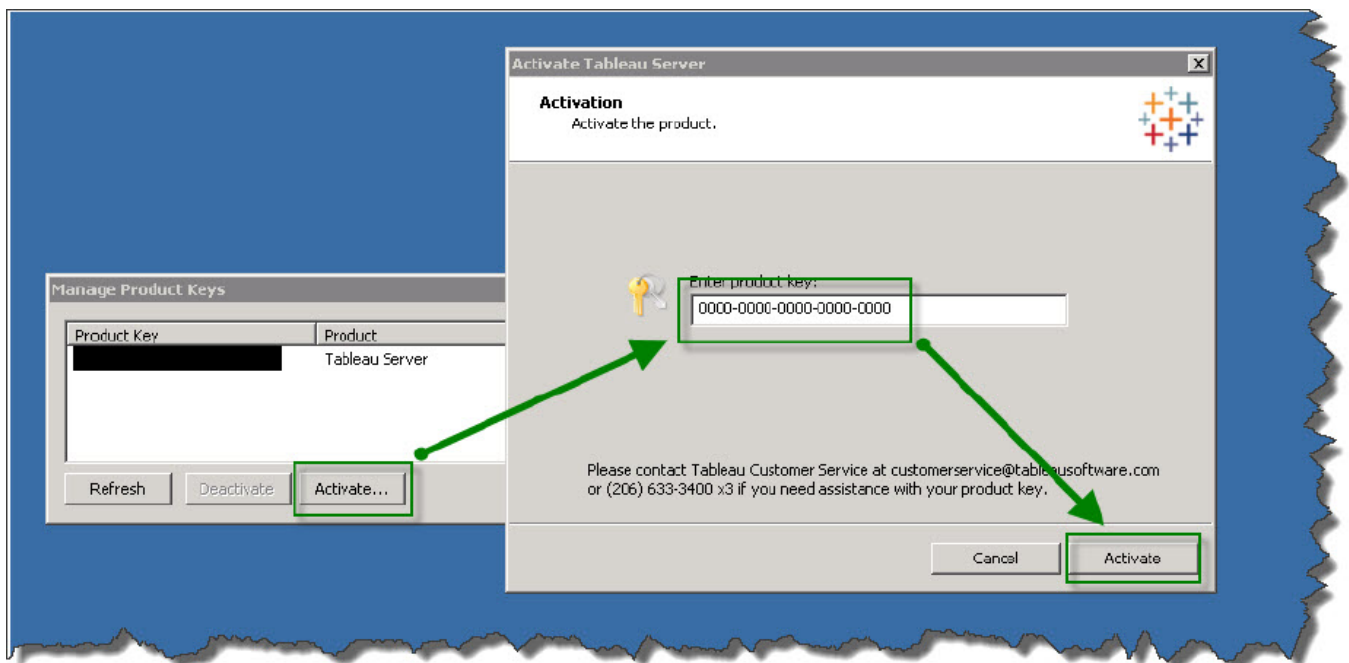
Manage Product Keys

| Product Key | Product |
|---|---|
| | Tableau Server |

Refresh
Deactivate
Activate...

Activate Tableau Server

Activation
Activate the product.

Enter product key:
0000-0000-0000-0000-0000

Please contact Tableau Customer Service at customerservice@tableausoftware.com or (206) 633-3400 x3 if you need assistance with your product key.

Cancel
Activate